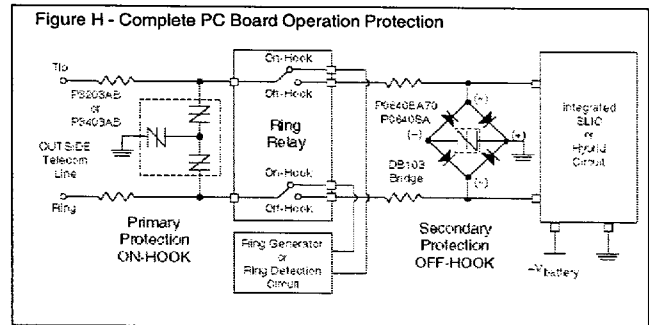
Figure H - Complete PC Board Operation Protection

Tip

P3203AB or P3403AB

OUTSIDE Telecom Line

Ring

Primary Protection ON-HOOK

On-Hook

Off-Hook

Ring Relay

On-Hook

Off-Hook

Ring Generator or Ring Detection Circuit

P0640EA70 P0640SA

(+)

(−)

(+)

(−)

DB103 Bridge

Secondary Protection OFF-HOOK

Integrated SLIC or Hybrid Circuit

$-V_{battery}$